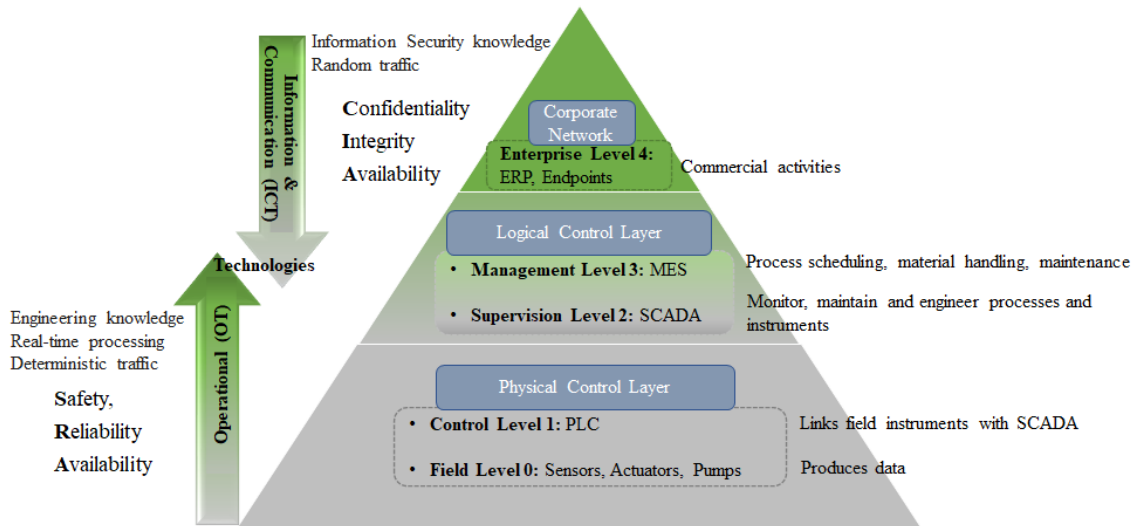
Information & Communication (ICT)

Information Security knowledge
Random traffic

Confidentiality
Integrity
Availability

Technologies

Operational (OT)

Engineering knowledge
Real-time processing
Deterministic traffic

Safety,
Reliability
Availability

Corporate Network

Enterprise Level 4:
ERP, Endpoints

Commercial activities

Logical Control Layer

• Management Level 3: MES

• Supervision Level 2: SCADA

Process scheduling, material handling, maintenance

Monitor, maintain and engineer processes and instruments

Physical Control Layer

• Control Level 1: PLC

• Field Level 0: Sensors, Actuators, Pumps

Links field instruments with SCADA

Produces data